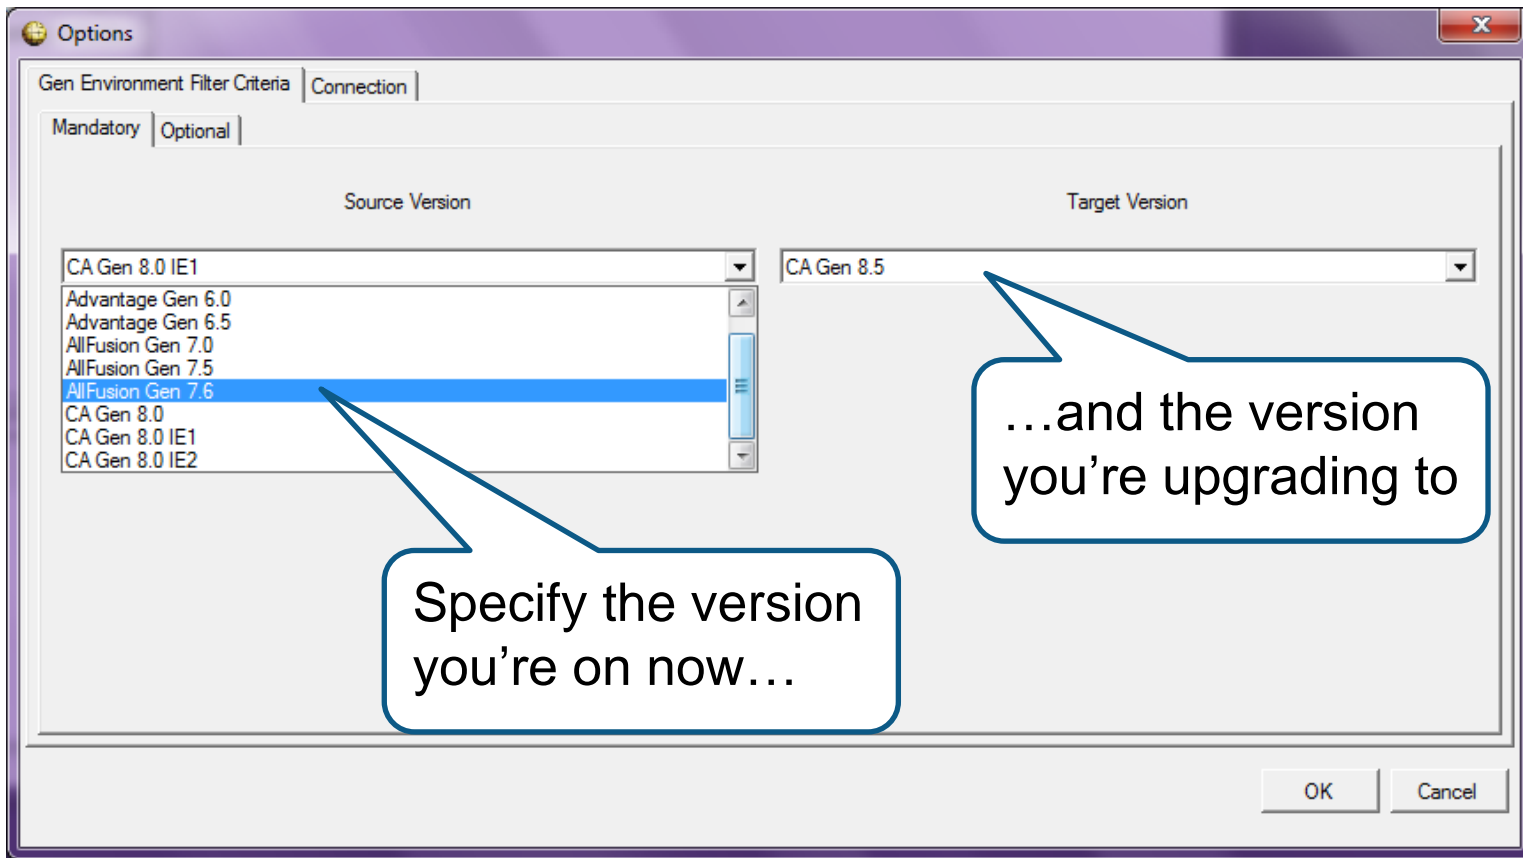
Options

Gen Environment Filter Criteria | Connection

Mandatory | Optional

Source Version

Target Version

CA Gen 8.0 IE1

Advantage Gen 6.0
Advantage Gen 6.5
AllFusion Gen 7.0
AllFusion Gen 7.5
AllFusion Gen 7.6
CA Gen 8.0
CA Gen 8.0 IE1
CA Gen 8.0 IE2

CA Gen 8.5

…and the version you’re upgrading to

Specify the version you’re on now…

OK

Cancel